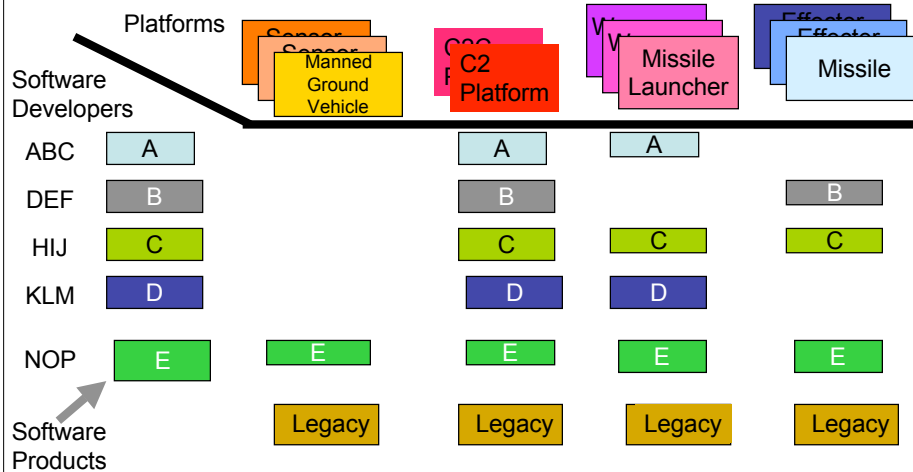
Platforms

Sensor
Sensor
Manned Ground Vehicle

C2C
P
C2 Platform

W
W
Missile Launcher

Effector
Effector
Missile

Software Developers

ABC
A
A
A

DEF
B
B
B

HIJ
C
C
C
C

KLM
D
D
D

NOP
E
E
E
E
E

Legacy
Legacy
Legacy
Legacy

Software Products